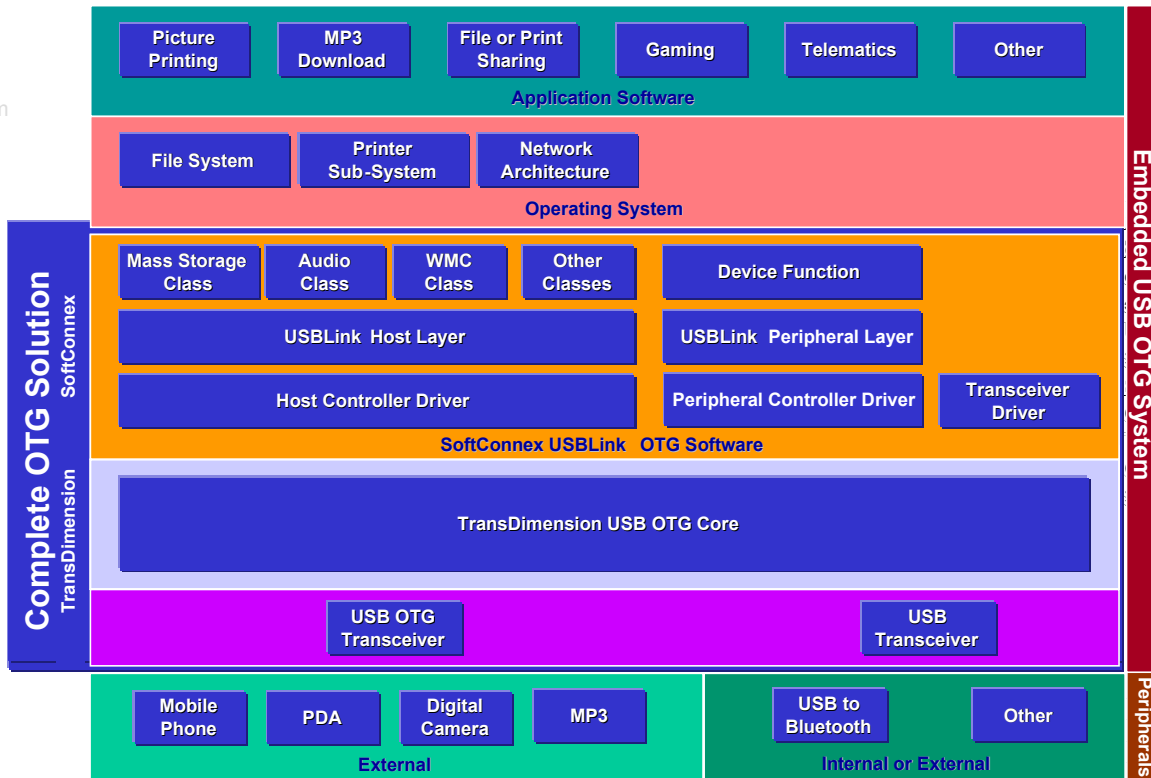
Picture Printing
MP3 Download
File or Print Sharing
Gaming
Telematics
Other
Application Software

File System
Printer Sub-System
Network Architecture
Operating System

Mass Storage Class
Audio Class
WMC Class
Other Classes
Device Function
USBLink Host Layer
USBLink Peripheral Layer
Host Controller Driver
Peripheral Controller Driver
Transceiver Driver
SoftConnex USBLink OTG Software

TransDimension USB OTG Core

USB OTG Transceiver
USB Transceiver

Mobile Phone
PDA
Digital Camera
MP3
External

USB to Bluetooth
Other
Internal or External

Complete OTG Solution
SoftConnex
TransDimension

Embedded USB OTG System
Peripherals